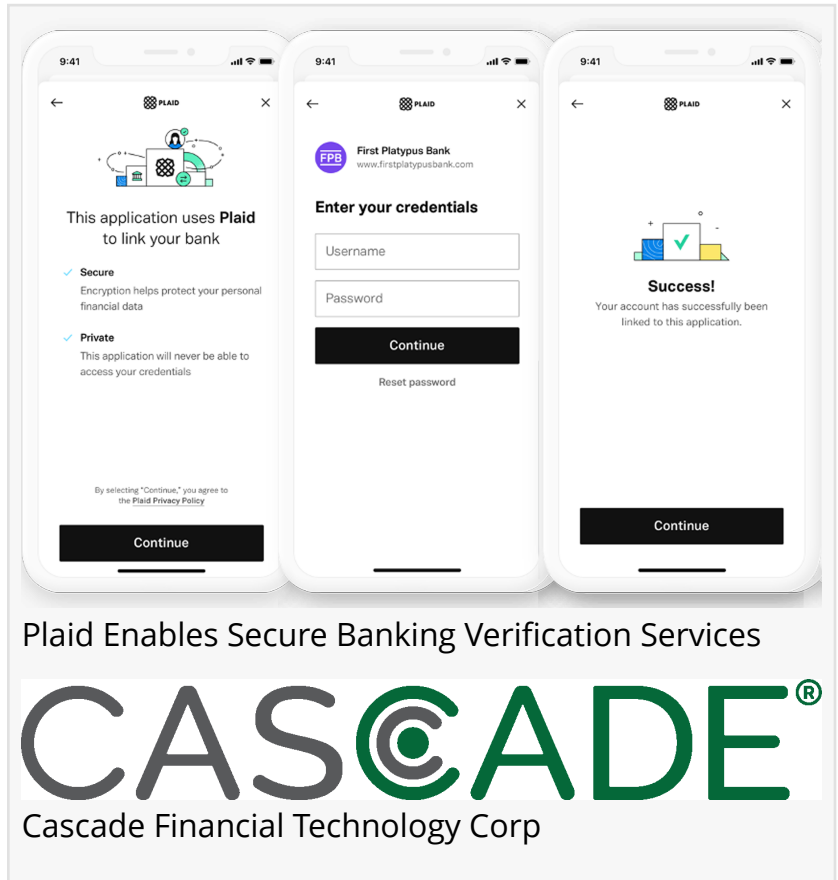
9:41

PLAID

This application uses **Plaid** to link your bank

Secure
Encryption helps protect your personal financial data

Private
This application will never be able to access your credentials

By selecting "Continue," you agree to the Plaid Privacy Policy

Continue

9:41

PLAID

FPB
First Platypus Bank
www.firstplatypusbank.com

Enter your credentials

Username

Password

Continue

Reset password

9:41

PLAID

Success!
Your account has successfully been linked to this application.

Continue

Plaid Enables Secure Banking Verification Services

CASCADE®

Cascade Financial Technology Corp